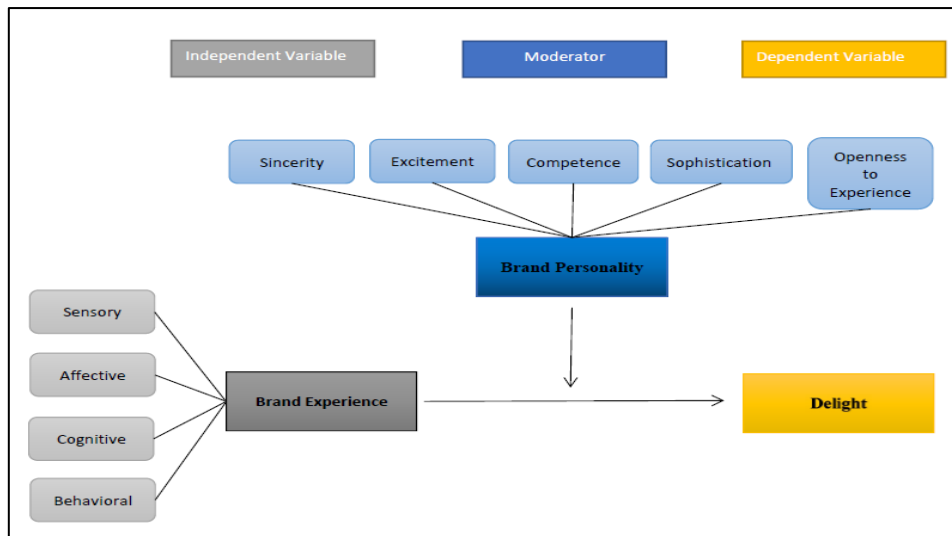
Independent Variable

Moderator

Dependent Variable

Sincerity

Excitement

Competence

Sophistication

Openness to Experience

Brand Personality

Sensory

Affective

Cognitive

Behavioral

Brand Experience

Delight